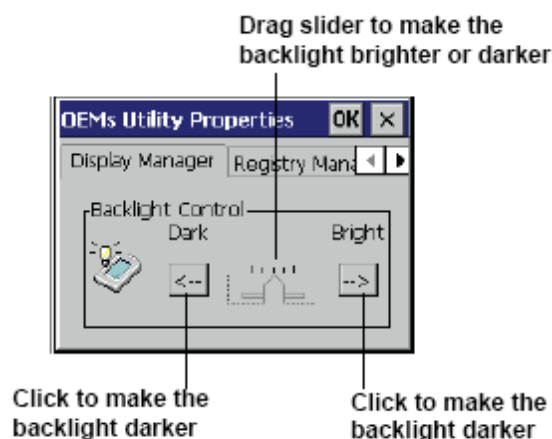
Drag slider to make the backlight brighter or darker

OEMs Utility Properties OK ×

Display Manager Regstry Mana

Backlight Control

Dark

Bright

<--

-->

Click to make the backlight darker

Click to make the backlight darker